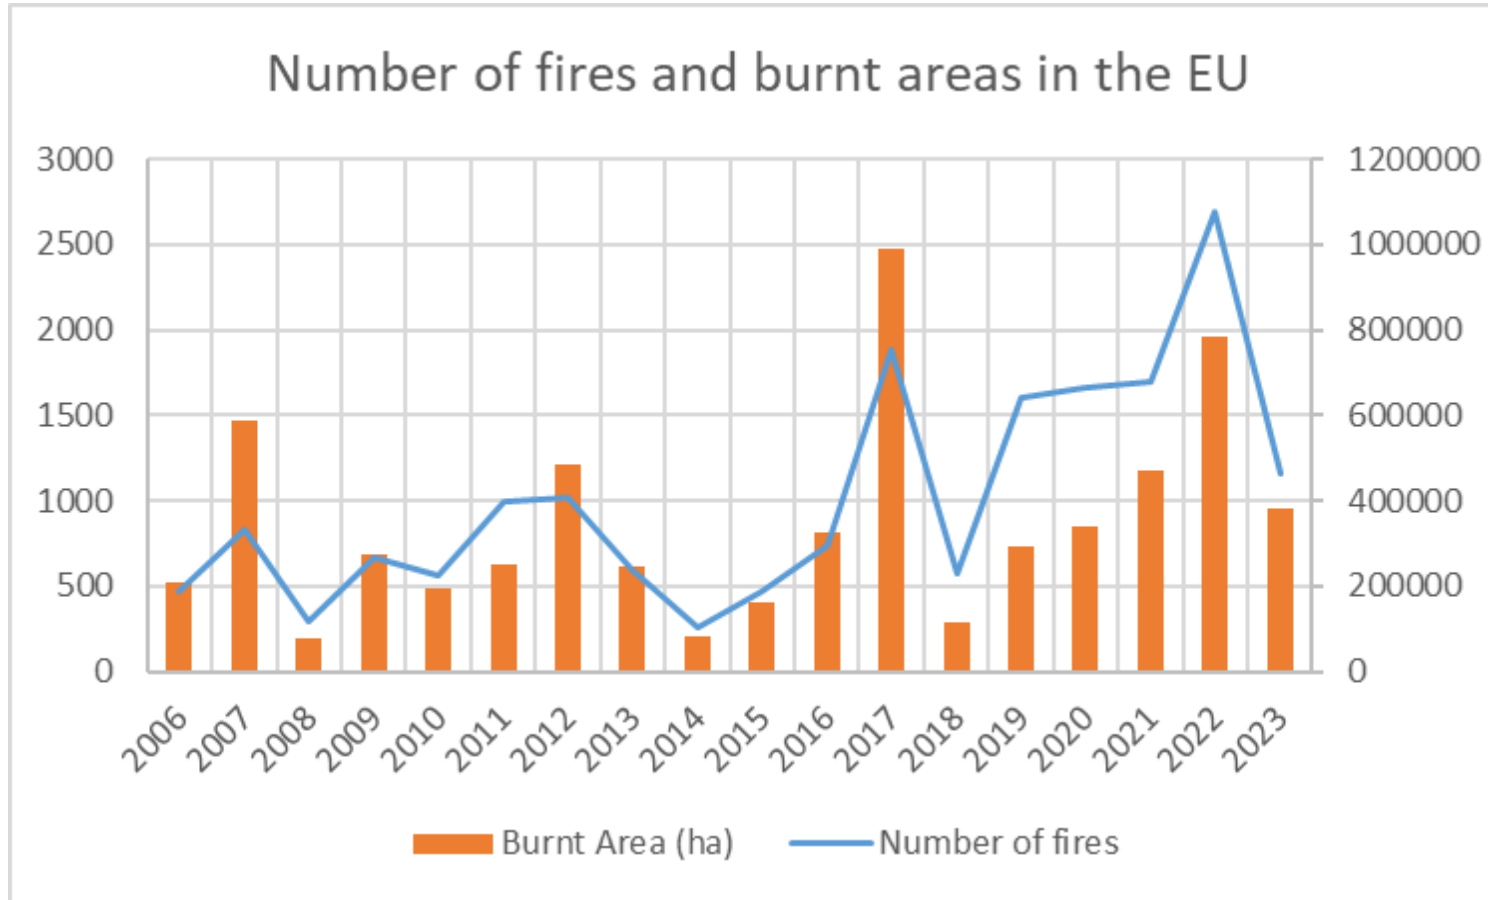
Number of fires and burnt areas in the EU

3000
2500
2000
1500
1000
500
0

1200000
1000000
800000
600000
400000
200000
0

2006 2007 2008 2009 2010 2011 2012 2013 2014 2015 2016 2017 2018 2019 2020 2021 2022 2023

Burnt Area (ha) Number of fires